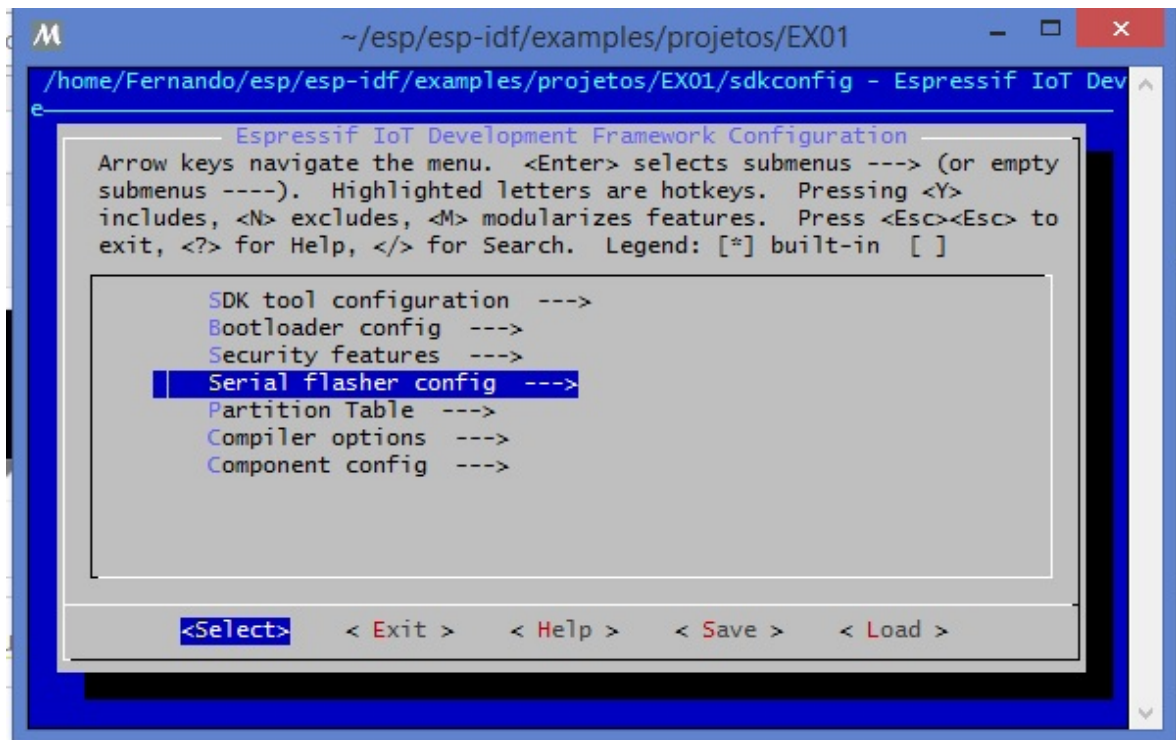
~/esp/esp-idf/examples/projetos/EX01

/home/Fernando/esp/esp-idf/examples/projetos/EX01/sdkconfig - Espressif IoT Deve

Espressif IoT Development Framework Configuration

Arrow keys navigate the menu. <Enter> selects submenus ---> (or empty submenus ----). Highlighted letters are hotkeys. Pressing <Y> includes, <N> excludes, <M> modularizes features. Press <Esc><Esc> to exit, <?> for Help, </> for Search. Legend: [*] built-in [ ]

SDK tool configuration --->
Bootloader config --->
Security features --->
Serial flasher config --->
Partition Table --->
Compiler options --->
Component config --->

<Select> < Exit > < Help > < Save > < Load >